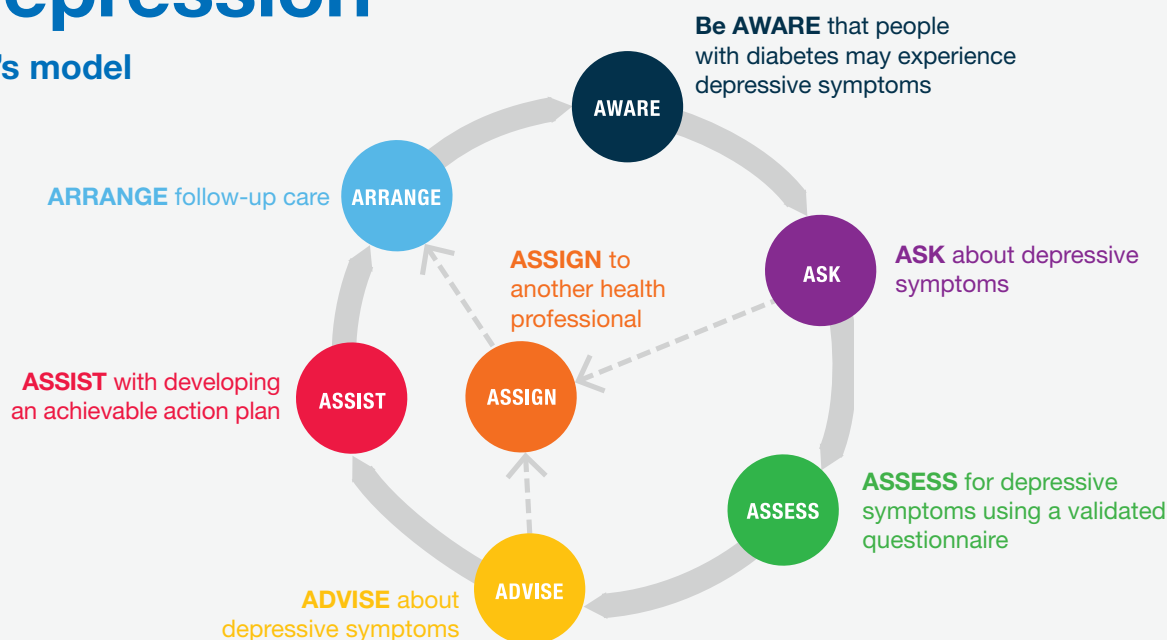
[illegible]epression

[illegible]'s model

Be AWARE that people with diabetes may experience depressive symptoms

AWARE

ASK about depressive symptoms

ASK

ASSESS for depressive symptoms using a validated questionnaire

ASSESS

ADVISE about depressive symptoms

ADVISE

ASSIST with developing an achievable action plan

ASSIST

ASSIGN to another health professional

ASSIGN

ARRANGE follow-up care

ARRANGE